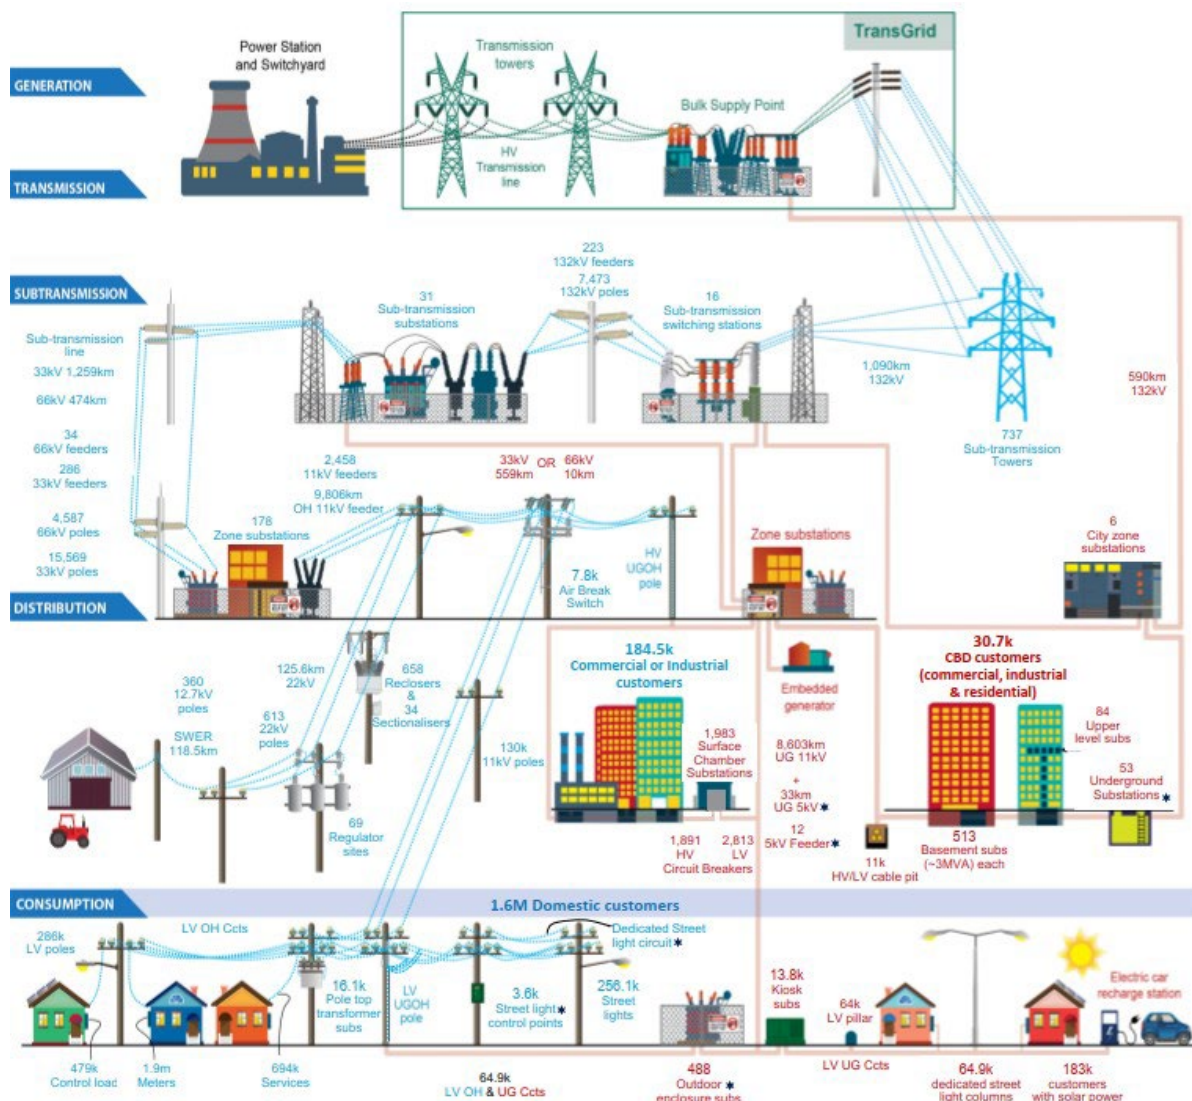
GENERATION

TRANSMISSION

Power Station and Switchyard

TransGrid

Transmission towers

HV Transmission line

Bulk Supply Point

SUBTRANSMISSION

Sub-transmission line

33kV 1,259km

66kV 474km

31 Sub-transmission substations

223 132kV feeders

7,473 132kV poles

16 Sub-transmission switching stations

1,090km 132kV

590km 132kV

737 Sub-transmission Towers

34 66kV feeders

286 33kV feeders

4,587 66kV poles

15,569 33kV poles

2,458 11kV feeders

9,806km OH 11kV feeder

178 Zone substations

33kV 559km OR 66kV 10km

7.8k Air Break Switch

HV UGOH pole

Zone substations

6 City zone substations

DISTRIBUTION

360 12.7kV poles

SWER 118.5km

125.6km 22kV

613 22kV poles

658 Reclosers & 34 Sectionalisers

69 Regulator sites

130k 11kV poles

184.5k Commercial or Industrial customers

1,983 Surface Chamber Substations

1,891 HV Circuit Breakers

2,813 LV

Embedded generator

8,603km UG 11kV + 33km UG 5kV ✱

12 5kV Feeder ✱

30.7k CBD customers (commercial, industrial & residential)

84 Upper level subs

53 Underground Substations ✱

513 Basement subs (~3MVA) each

11k HV/LV cable pit

CONSUMPTION

1.6M Domestic customers

286k LV poles

LV OH Ccts

Dedicated Street light circuit ✱

16.1k Pole top transformer subs

LV UGOH pole

3.6k Street light ✱ control points

256.1k Street lights

13.8k Kiosk subs

64k LV pillar

Electric car recharge station

479k Control load

1.9m Meters

694k Services

64.9k LV OH & UG Ccts

488 Outdoor ✱ enclosure subs

LV UG Ccts

64.9k dedicated street light columns

183k customers with solar power